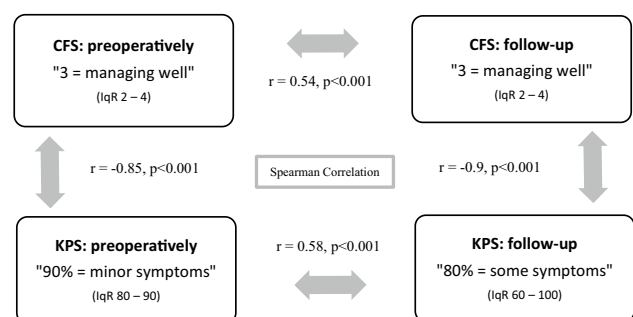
**CFS: preoperatively**
"3 = managing well"
(IqR 2 – 4)

r = 0.54, p<0.001

**CFS: follow-up**
"3 = managing well"
(IqR 2 – 4)

r = -0.85, p<0.001

Spearman Correlation

r = -0.9, p<0.001

**KPS: preoperatively**
"90% = minor symptoms"
(IqR 80 – 90)

r = 0.58, p<0.001

**KPS: follow-up**
"80% = some symptoms"
(IqR 60 – 100)